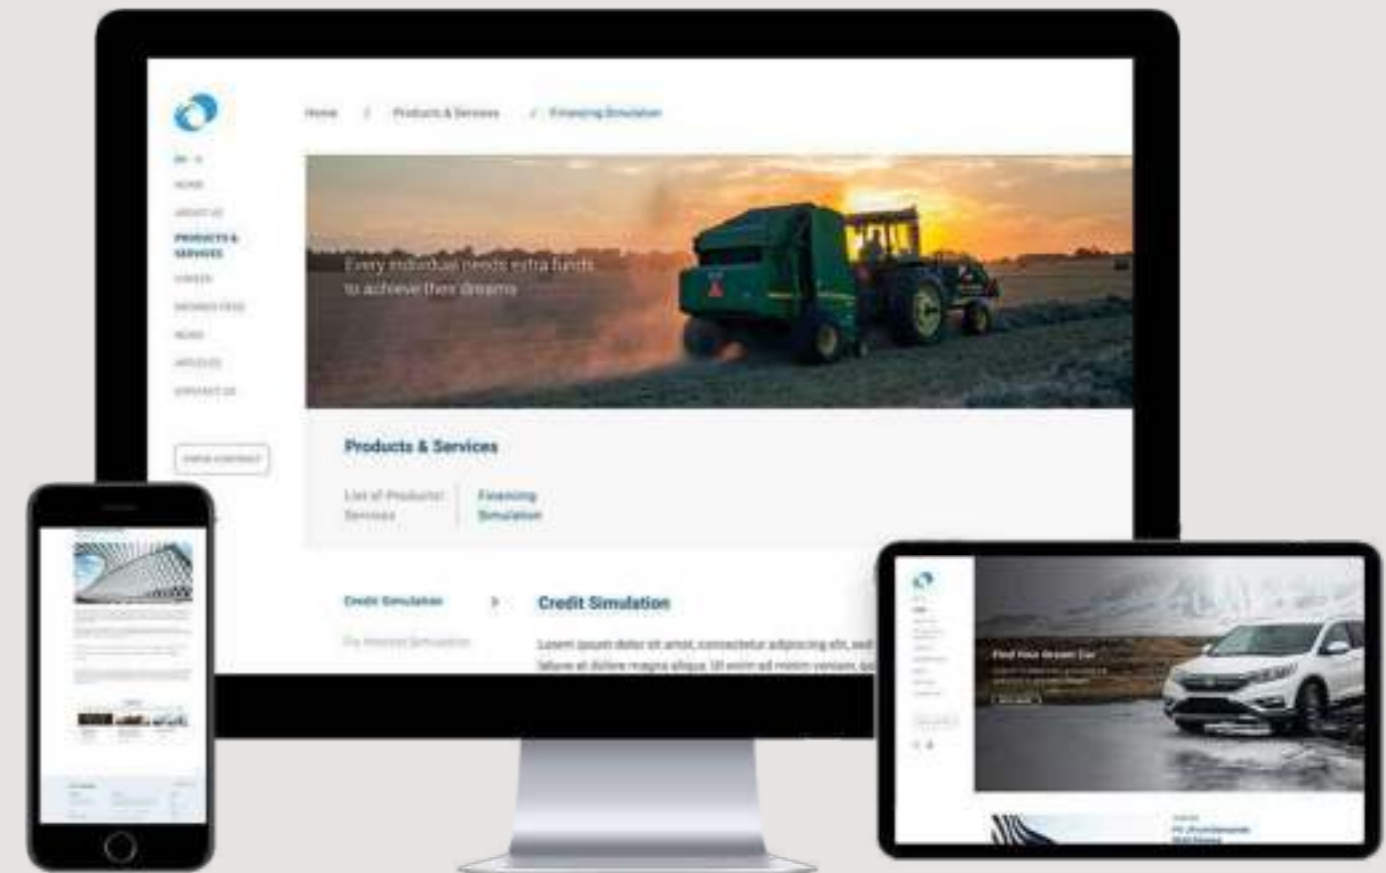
Home / Products & Services / Financing Simulation

EN

HOME

ABOUT US

PRODUCTS & SERVICES

CAREER

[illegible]

NEWS

ARTICLES

CONTACT US

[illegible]

Every individual needs extra funds to achieve their dreams

Products & Services

List of Products/ Services

Financing Simulation

Credit Simulation

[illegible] Simulation

Credit Simulation

Lorem ipsum dolor sit amet, consectetur adipiscing elit, sed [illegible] labore et dolore magna aliqua. Ut enim ad minim veniam, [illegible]

Find Your Dream Car

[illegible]